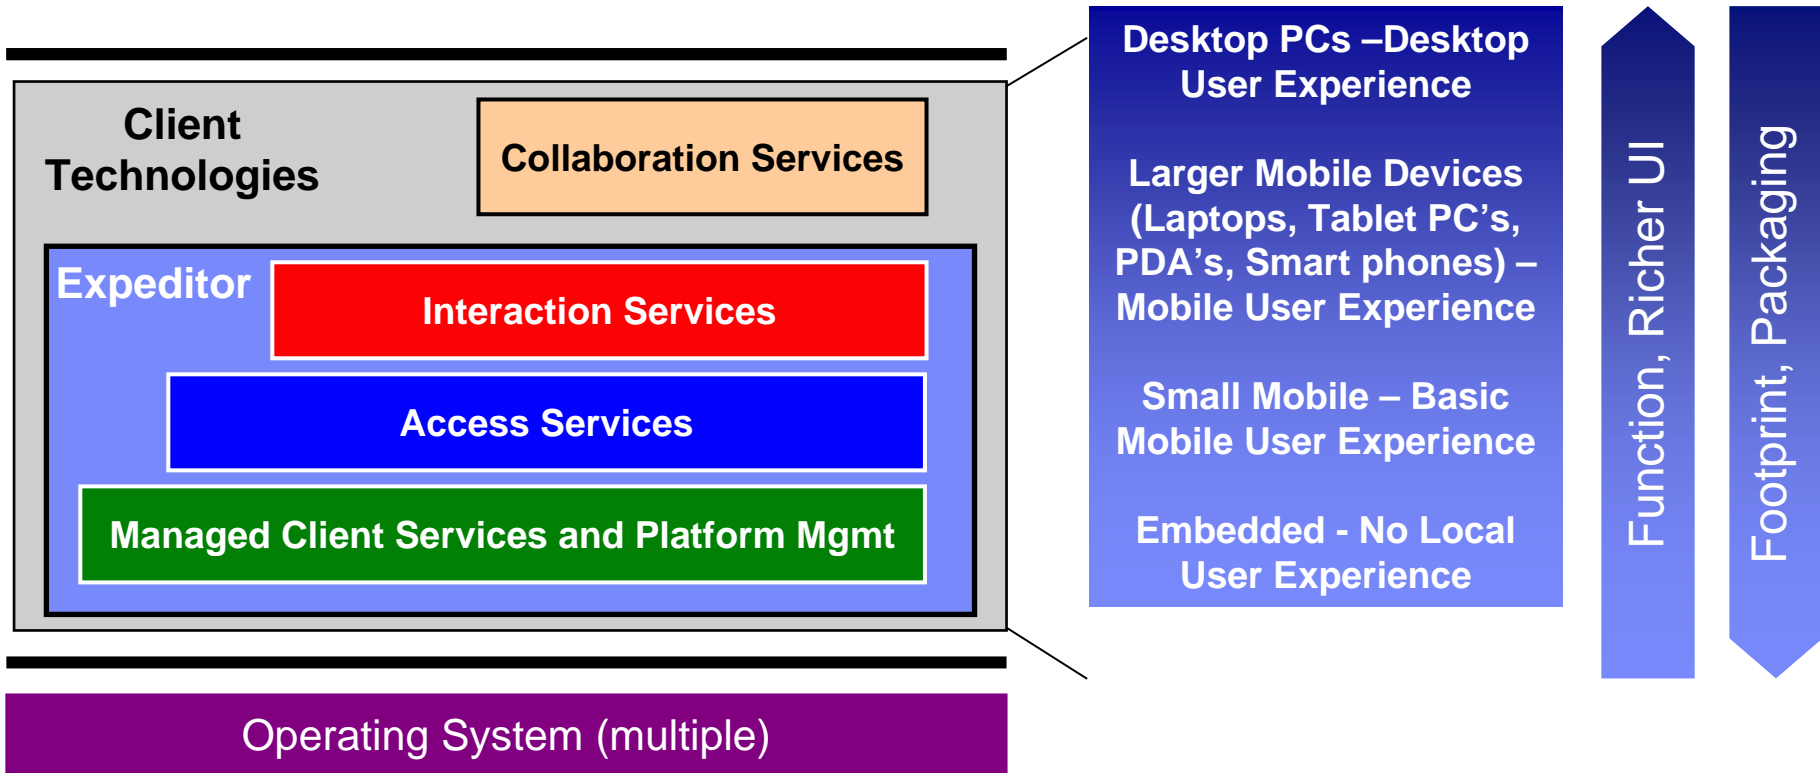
Client Technologies

Collaboration Services

Expeditor

Interaction Services

Access Services

Managed Client Services and Platform Mgmt

Operating System (multiple)

Desktop PCs –Desktop User Experience

Larger Mobile Devices (Laptops, Tablet PC's, PDA's, Smart phones) – Mobile User Experience

Small Mobile – Basic Mobile User Experience

Embedded - No Local User Experience

Function, Richer UI

Footprint, Packaging